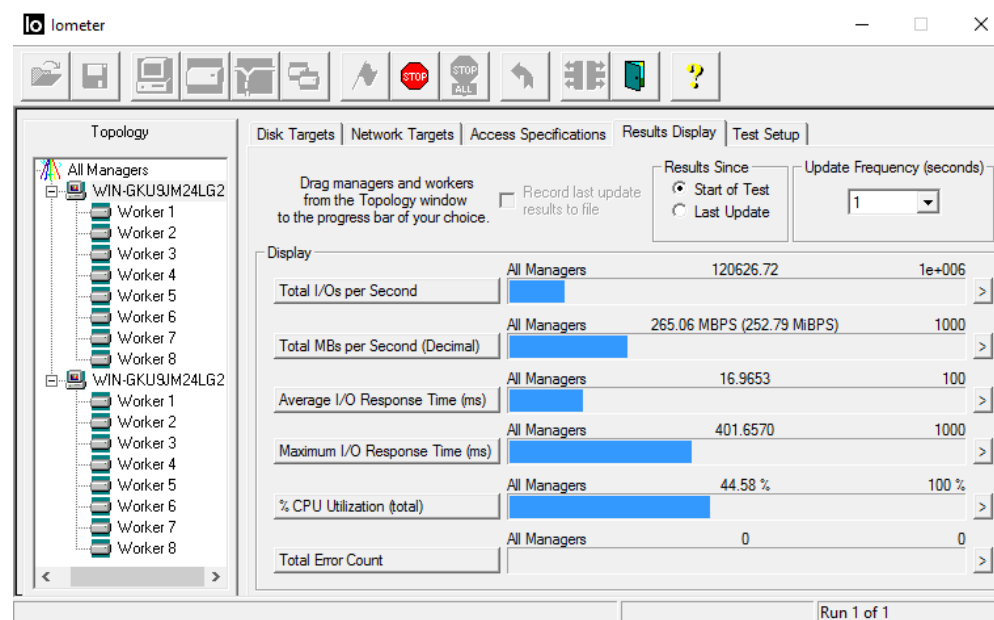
Iometer

STOP
STOP ALL
?

Topology

All Managers
WIN-GKU9JM24LG2
Worker 1
Worker 2
Worker 3
Worker 4
Worker 5
Worker 6
Worker 7
Worker 8
WIN-GKU9JM24LG2
Worker 1
Worker 2
Worker 3
Worker 4
Worker 5
Worker 6
Worker 7
Worker 8

Disk Targets | Network Targets | Access Specifications | Results Display | Test Setup

Drag managers and workers from the Topology window to the progress bar of your choice.

Record last update results to file

Results Since
Start of Test
Last Update

Update Frequency (seconds)
1

Display

| | All Managers | 120626.72 | 1e+006 |
|---|---|---|---|
| Total I/Os per Second | | | |
| | All Managers | 265.06 MBPS (252.79 MiBPS) | 1000 |
| Total MBs per Second (Decimal) | | | |
| | All Managers | 16.9653 | 100 |
| Average I/O Response Time (ms) | | | |
| | All Managers | 401.6570 | 1000 |
| Maximum I/O Response Time (ms) | | | |
| | All Managers | 44.58 % | 100 % |
| % CPU Utilization (total) | | | |
| | All Managers | 0 | 0 |
| Total Error Count | | | |

Run 1 of 1